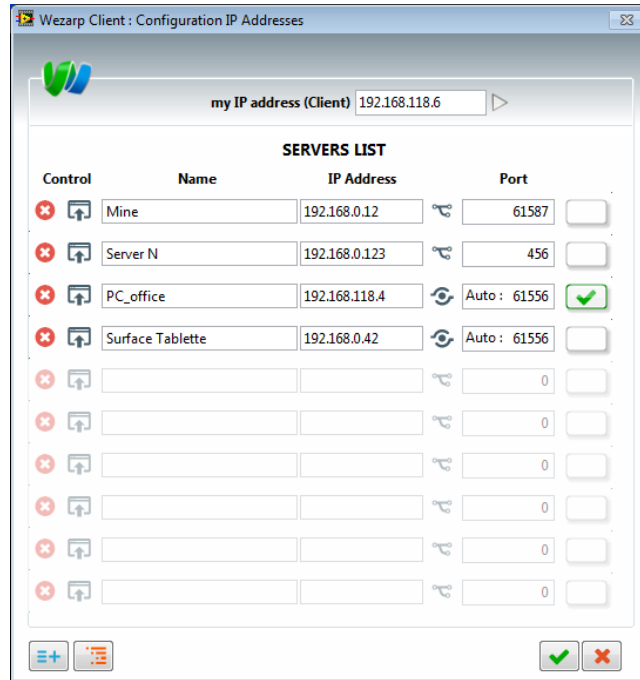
Wezarp Client : Configuration IP Addresses

my IP address (Client) 192.168.118.6

SERVERS LIST

| Control | Name | IP Address | | Port |
|---|---|---|---|---|
| | Mine | 192.168.0.12 | | 61587 |
| | Server N | 192.168.0.123 | | 456 |
| | PC_office | 192.168.118.4 | | Auto : 61556 |
| | Surface Tablette | 192.168.0.42 | | Auto : 61556 |
| | | | | 0 |
| | | | | 0 |
| | | | | 0 |
| | | | | 0 |
| | | | | 0 |
| | | | | 0 |